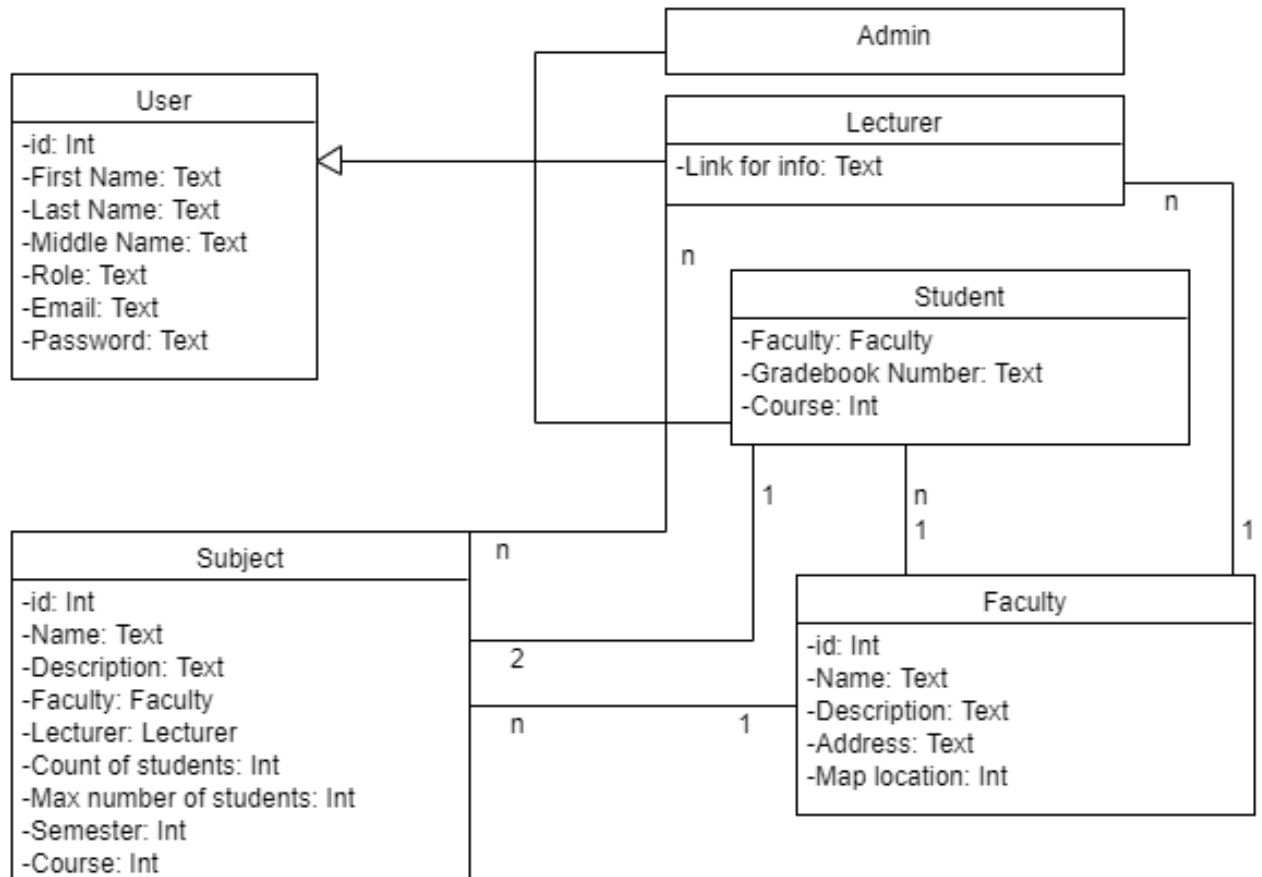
Admin

User
-id: Int
-First Name: Text
-Last Name: Text
-Middle Name: Text
-Role: Text
-Email: Text
-Password: Text

Lecturer
-Link for info: Text

n

n

Student
-Faculty: Faculty
-Gradebook Number: Text
-Course: Int

1

n
1

1

Subject
-id: Int
-Name: Text
-Description: Text
-Faculty: Faculty
-Lecturer: Lecturer
-Count of students: Int
-Max number of students: Int
-Semester: Int
-Course: Int

n

2

n

1

Faculty
-id: Int
-Name: Text
-Description: Text
-Address: Text
-Map location: Int